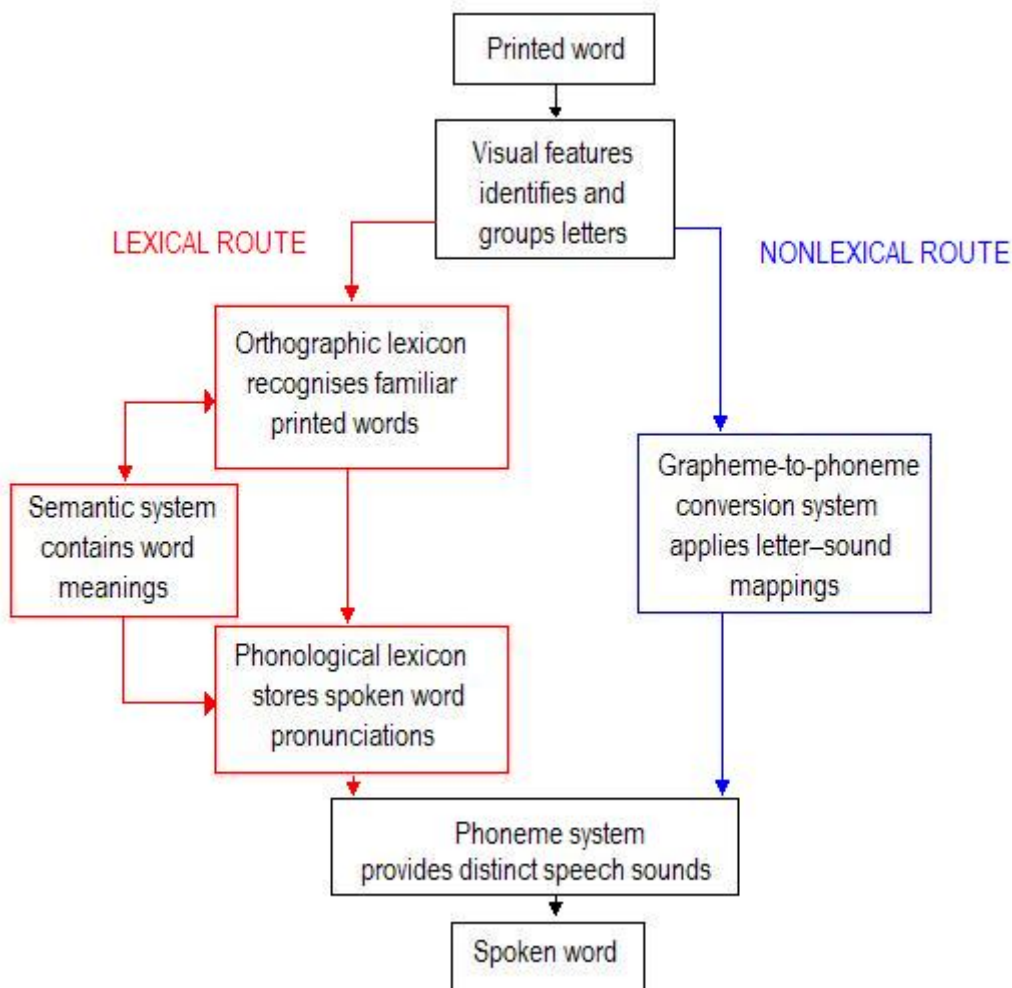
Printed word

Visual features identifies and groups letters

LEXICAL ROUTE

NONLEXICAL ROUTE

Orthographic lexicon recognises familiar printed words

Semantic system contains word meanings

Grapheme-to-phoneme conversion system applies letter–sound mappings

Phonological lexicon stores spoken word pronunciations

Phoneme system provides distinct speech sounds

Spoken word